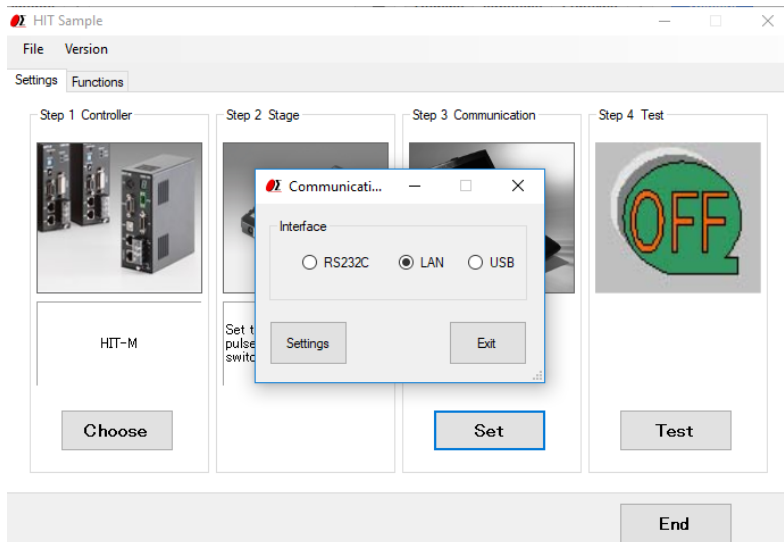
HIT Sample

File Version

Settings Functions

Step 1 Controller

HIT-M

Choose

Step 2 Stage

Set t
pulse
switc

Step 3 Communication

Set

Step 4 Test

OFF

Test

Communicati...

Interface

RS232C LAN USB

Settings

Exit

End